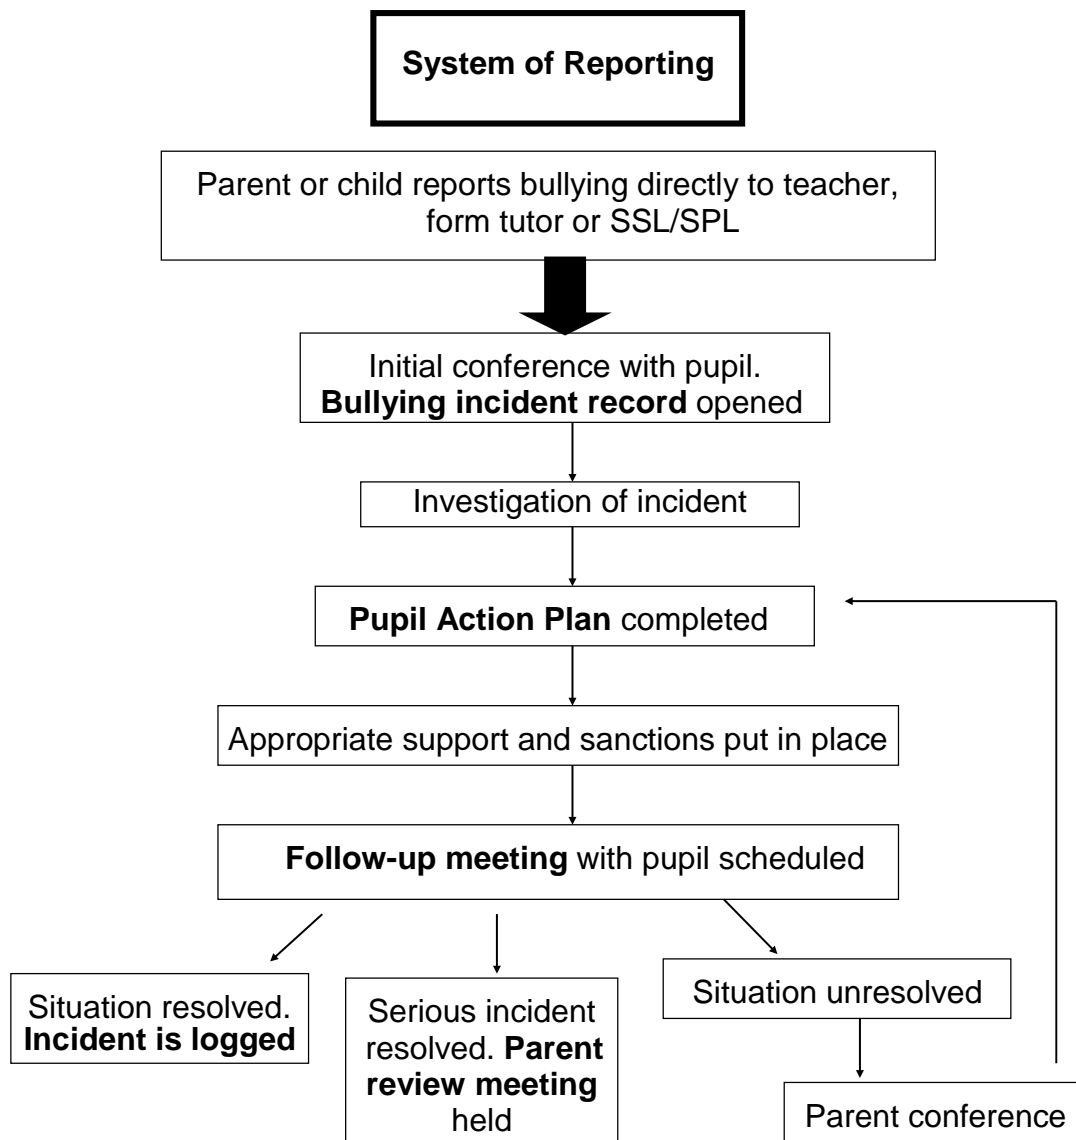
System of Reporting

Parent or child reports bullying directly to teacher, form tutor or SSL/SPL

Initial conference with pupil. Bullying incident record opened

Investigation of incident

Pupil Action Plan completed

Appropriate support and sanctions put in place

Follow-up meeting with pupil scheduled

Situation resolved. Incident is logged

Serious incident resolved. Parent review meeting held

Situation unresolved

Parent conference